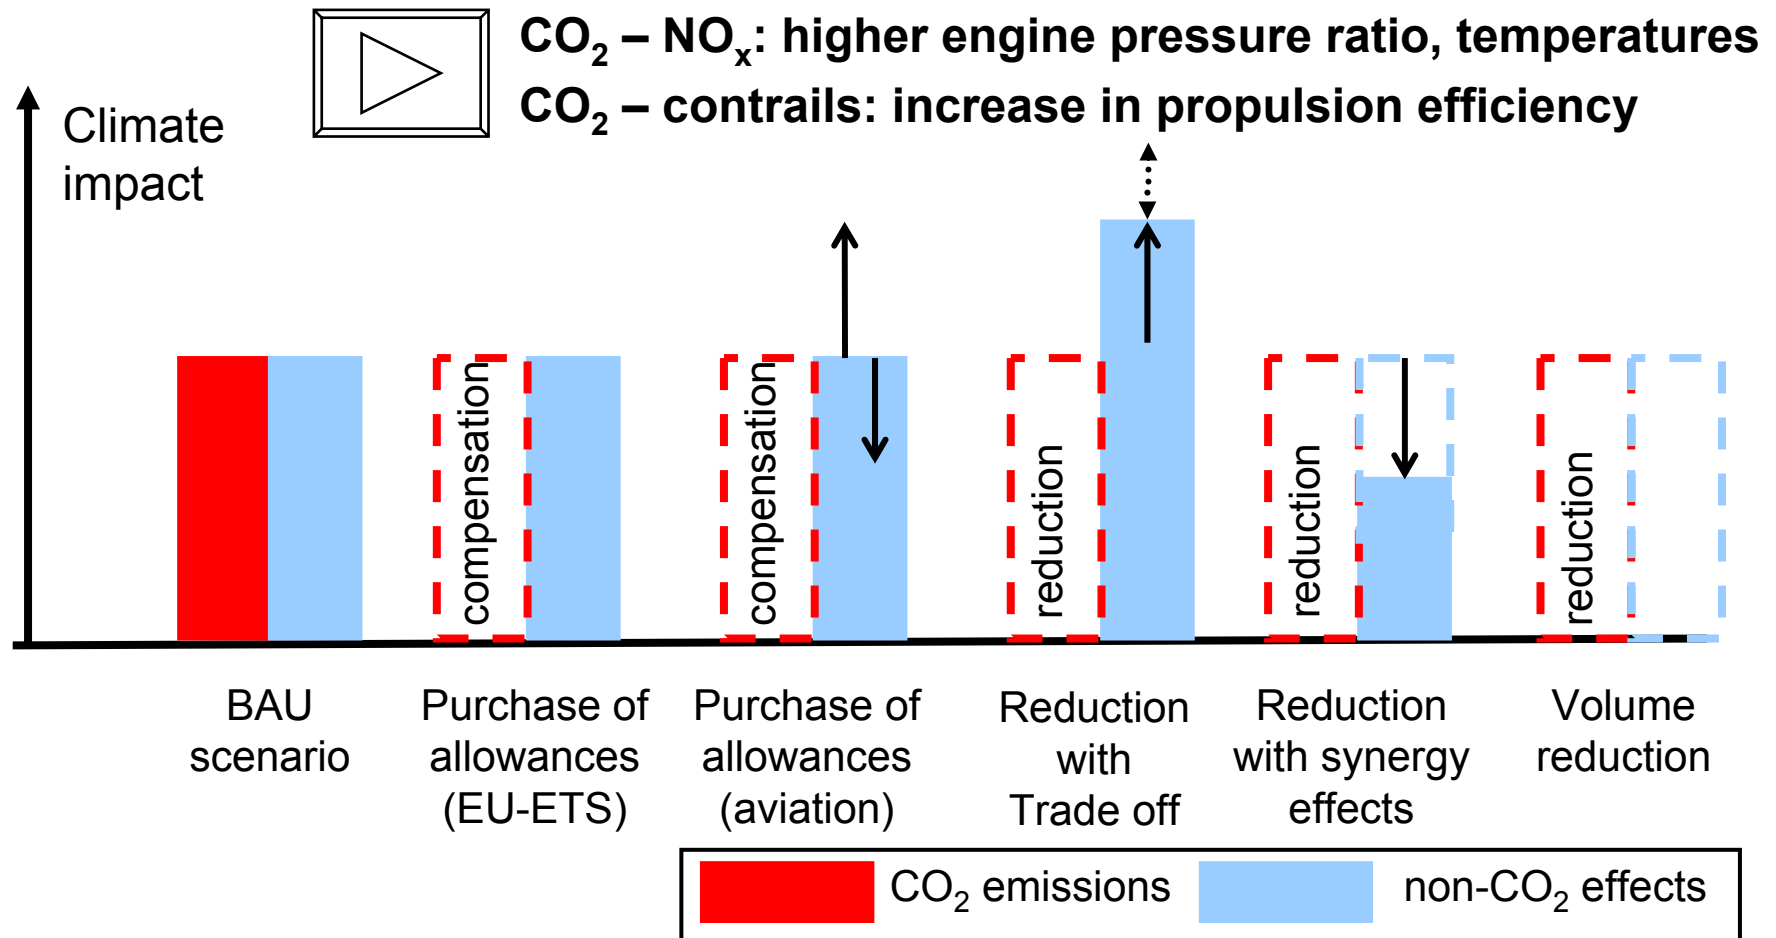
$CO_2$ – $NO_x$: higher engine pressure ratio, temperatures
$CO_2$ – contrails: increase in propulsion efficiency

Climate impact

compensation
compensation
reduction
reduction
reduction

BAU scenario

Purchase of allowances (EU-ETS)

Purchase of allowances (aviation)

Reduction with Trade off

Reduction with synergy effects

Volume reduction

$CO_2$ emissions
non-$CO_2$ effects